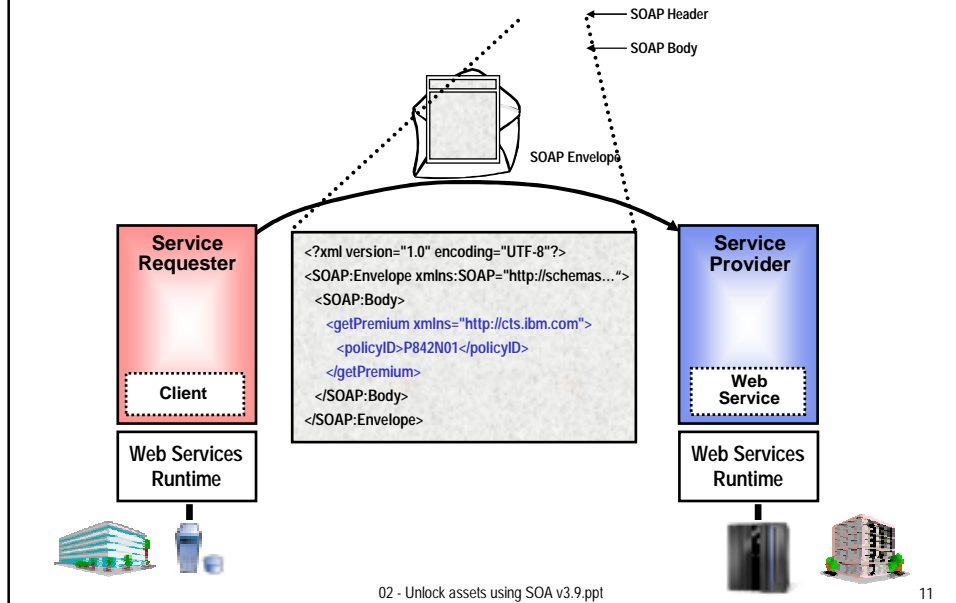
SOAP Header

SOAP Body

SOAP Envelope

Service Requester

Client

Web Services Runtime

<?xml version="1.0" encoding="UTF-8"?>
<SOAP:Envelope xmlns:SOAP="http://schemas…“>
<SOAP:Body>
<getPremium xmlns="http://cts.ibm.com">
<policyID>P842N01</policyID>
</getPremium>
</SOAP:Body>
</SOAP:Envelope>

Service Provider

Web Service

Web Services Runtime

02 - Unlock assets using SOA v3.9.ppt

11